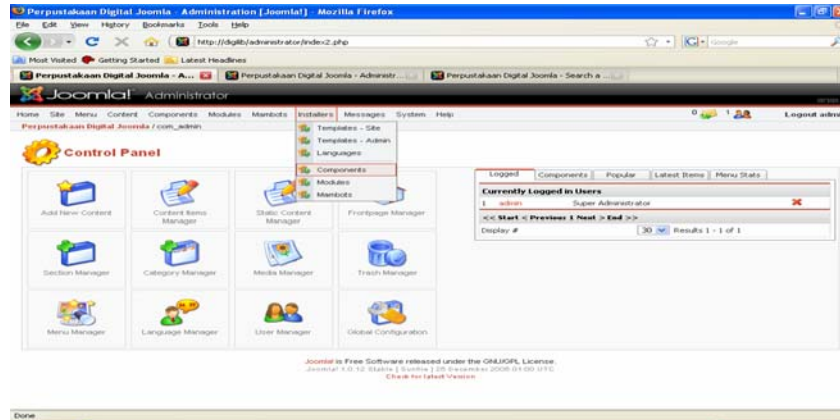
Perpustakaan Digital Joomla - Administration [Joomla!] - Mozilla Firefox

File Edit View History Bookmarks Tools Help

http://diglib/administrator/index2.php

Google

Most Visited Getting Started Latest Headlines

Perpustakaan Digital Joomla - A... | Perpustakaan Digital Joomla - Administr... | Perpustakaan Digital Joomla - Search a...

Joomla! Administrator

Home Site Menu Content Components Modules Mambots Installers Messages System Help

0 1 Logout admi

Perpustakaan Digital Joomla / com_admin

Templates - Site
Templates - Admin
Languages
Components
Modules
Mambots

Control Panel

Add New Content | Content Items Manager | Static Content Manager | Frontpage Manager

Section Manager | Category Manager | Media Manager | Trash Manager

Menu Manager | Language Manager | User Manager | Global Configuration

Logged | Components | Popular | Latest Items | Menu Stats

Currently Logged in Users

1 admin Super Administrator

<< Start < Previous 1 Next > End >>

Display # 30 Results 1 - 1 of 1

Joomla! is Free Software released under the GNU/GPL License.
Joomla! 1.0.12 Stable [ Sunfire ] 25 Desember 2006 01:00 UTC
Check for latest Version

Done